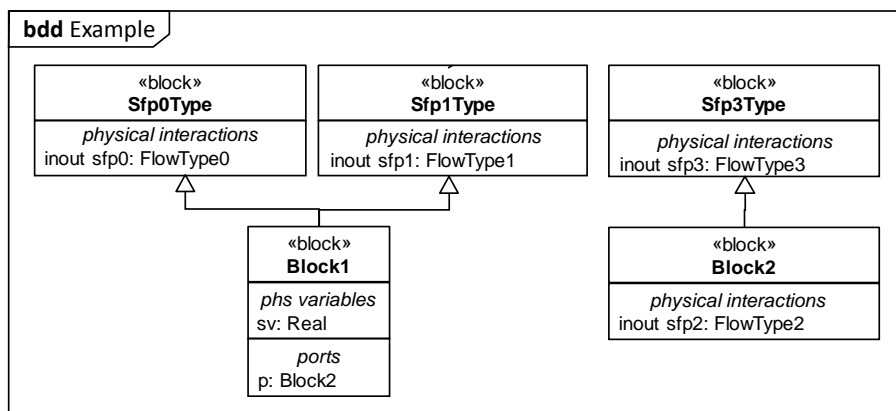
bdd Example

«block»
Sfp0Type
physical interactions
inout sfp0: FlowType0

«block»
Sfp1Type
physical interactions
inout sfp1: FlowType1

«block»
Sfp3Type
physical interactions
inout sfp3: FlowType3

«block»
Block1
phs variables
sv: Real
ports
p: Block2

«block»
Block2
physical interactions
inout sfp2: FlowType2